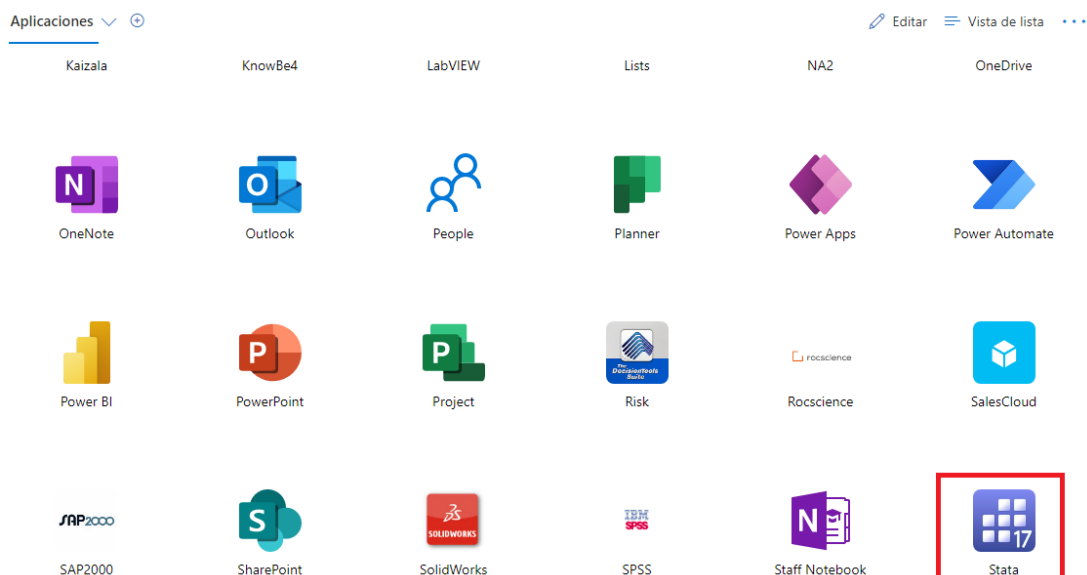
Aplicaciones

Editar
Vista de lista

Kaizala
KnowBe4
LabVIEW
Lists
NA2
OneDrive

N
OneNote
O
Outlook
People
Planner
Power Apps
Power Automate

Power BI
P
PowerPoint
P
Project
The DecisionTools Suite
Risk
rocscience
Rocscience
SalesCloud

SAP2000
SAP2000
S
SharePoint
SOLIDWORKS
SolidWorks
IBM SPSS
SPSS
N
Staff Notebook
17
Stata